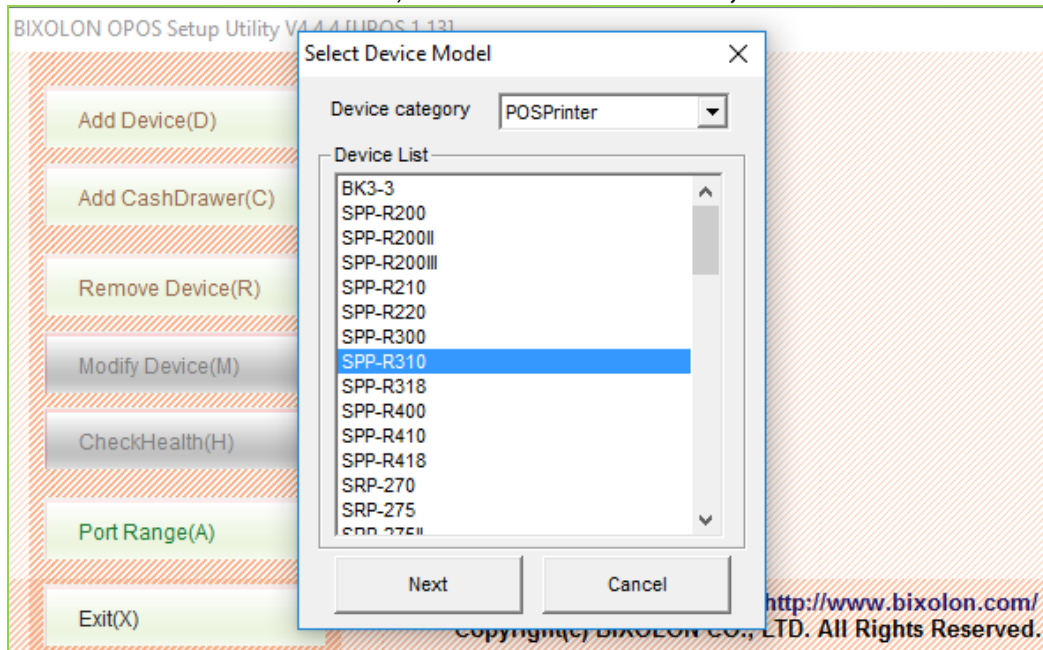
BIXOLON OPOS Setup Utility V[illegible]

Add Device(D)

Add CashDrawer(C)

Remove Device(R)

Modify Device(M)

CheckHealth(H)

Port Range(A)

Exit(X)

Select Device Model

X

Device category POSPrinter

Device List

BK3-3
SPP-R200
SPP-R200II
SPP-R200III
SPP-R210
SPP-R220
SPP-R300
SPP-R310
SPP-R318
SPP-R400
SPP-R410
SPP-R418
SRP-270
SRP-275
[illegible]

Next

Cancel

http://www.bixolon.com/
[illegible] LTD. All Rights Reserved.